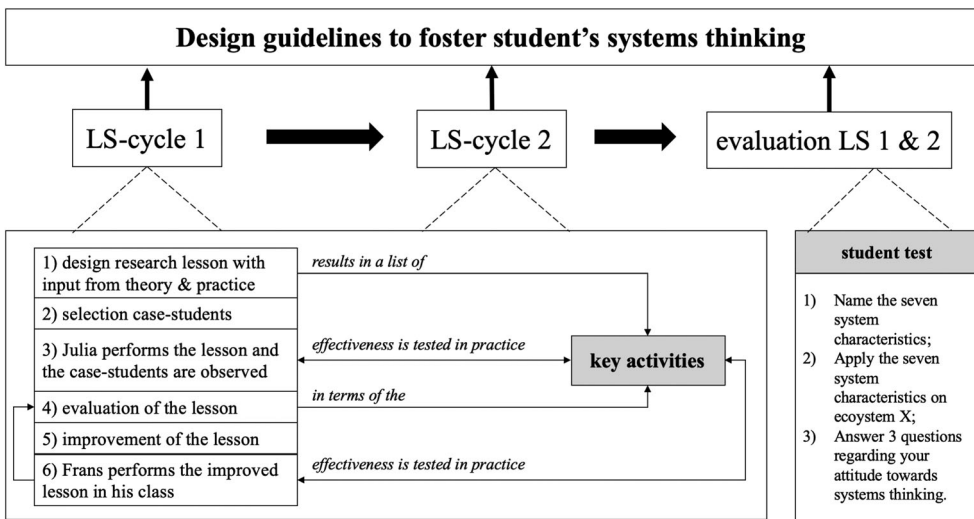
Design guidelines to foster student's systems thinking

LS-cycle 1

LS-cycle 2

evaluation LS 1 & 2

1) design research lesson with input from theory & practice

2) selection case-students

3) Julia performs the lesson and the case-students are observed

4) evaluation of the lesson

5) improvement of the lesson

6) Frans performs the improved lesson in his class

results in a list of

effectiveness is tested in practice

in terms of the

effectiveness is tested in practice

key activities

student test

1) Name the seven system characteristics;
2) Apply the seven system characteristics on ecoystem X;
3) Answer 3 questions regarding your attitude towards systems thinking.